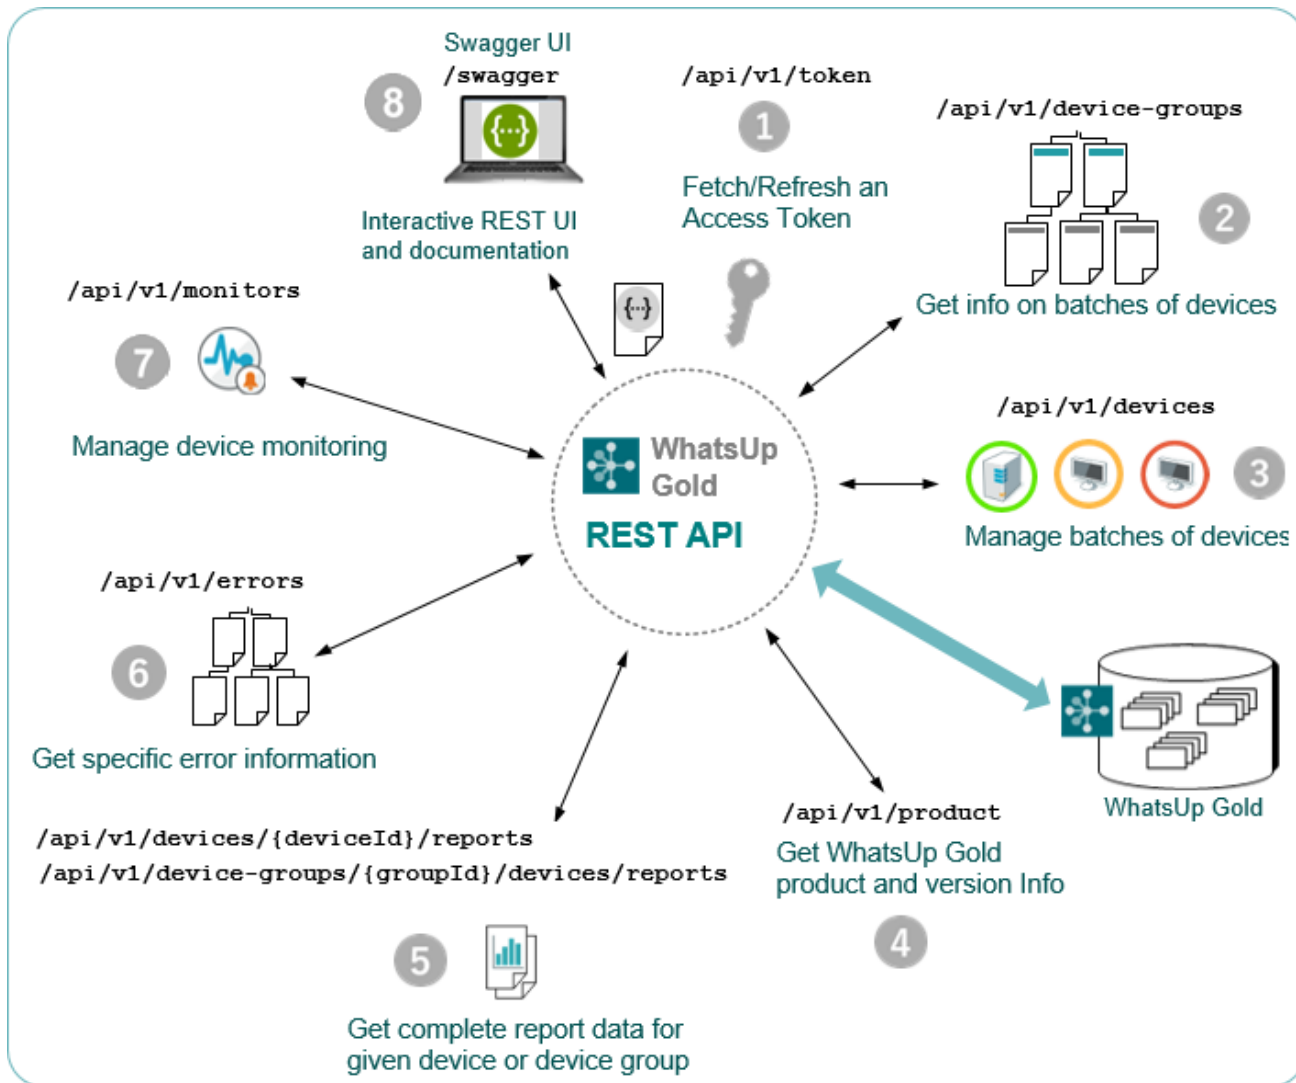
Swagger UI
/swagger
8
Interactive REST UI and documentation

/api/v1/token
1
Fetch/Refresh an Access Token

/api/v1/device-groups
2
Get info on batches of devices

/api/v1/monitors
7
Manage device monitoring

{...}

WhatsUp Gold
REST API

/api/v1/devices
3
Manage batches of devices

/api/v1/errors
6
Get specific error information

WhatsUp Gold

/api/v1/devices/{deviceId}/reports
/api/v1/device-groups/{groupId}/devices/reports
5
Get complete report data for given device or device group

/api/v1/product
Get WhatsUp Gold product and version Info
4